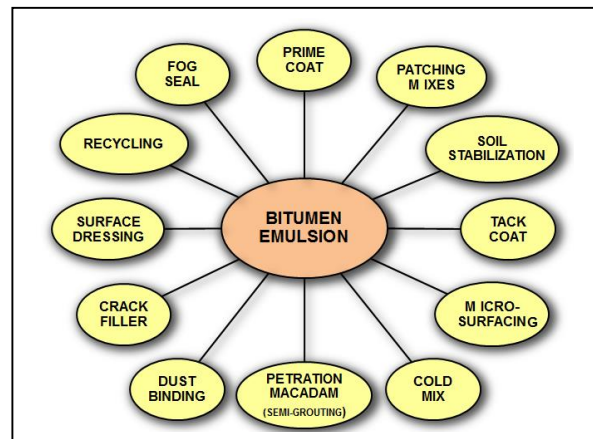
BITUMEN EMULSION

PRIME COAT

PATCHING M IXES

SOIL STABILIZATION

TACK COAT

M ICRO-SURFACING

COLD MIX

PETRATION MACADAM (SEMI-GROUTING)

DUST BINDING

CRACK FILLER

SURFACE DRESSING

RECYCLING

FOG SEAL